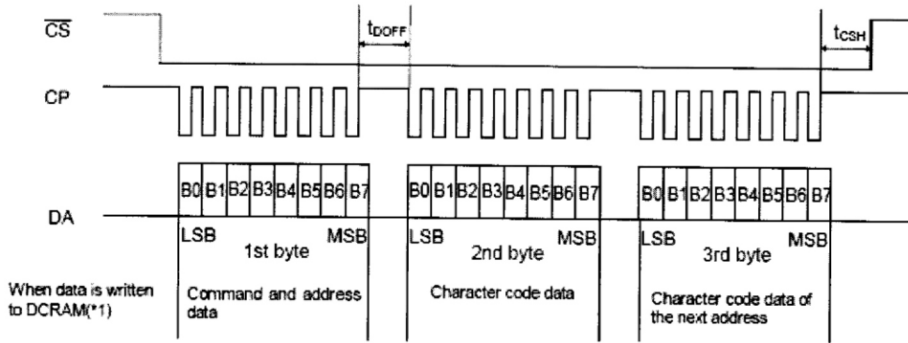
$\overline{CS}$

$t_{DOFF}$

$t_{CSH}$

CP

| B0 | B1 | B2 | B3 | B4 | B5 | B6 | B7 |
|---|---|---|---|---|---|---|---|

| B0 | B1 | B2 | B3 | B4 | B5 | B6 | B7 |
|---|---|---|---|---|---|---|---|

| B0 | B1 | B2 | B3 | B4 | B5 | B6 | B7 |
|---|---|---|---|---|---|---|---|

DA

LSB 1st byte MSB

LSB 2nd byte MSB

LSB 3rd byte MSB

When data is written to DCRAM(*1)

Command and address data

Character code data

Character code data of the next address